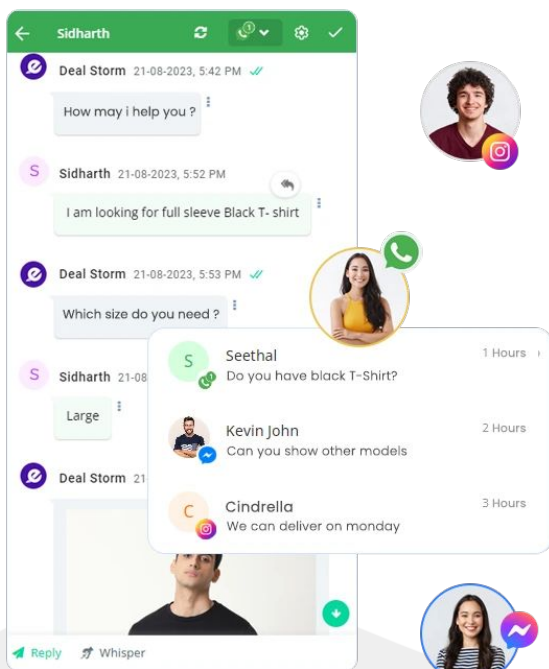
Sidharth

Deal Storm 21-08-2023, 5:42 PM

How may i help you ?

S Sidharth 21-08-2023, 5:52 PM

I am looking for full sleeve Black T- shirt

Deal Storm 21-08-2023, 5:53 PM

Which size do you need ?

S Sidharth 21-08

Large

Deal Storm

S Seethal 1 Hours
Do you have black T-Shirt?

Kevin John 2 Hours
Can you show other models

C Cindrella 3 Hours
We can deliver on monday

Reply Whisper